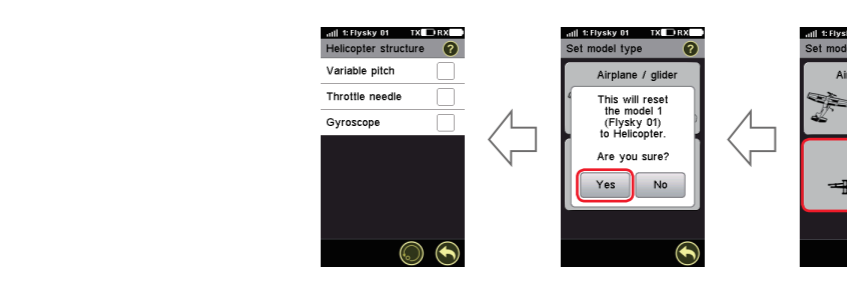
1: Flysky 01 TX RX
Helicopter structure ?
Variable pitch
Throttle needle
Gyroscope

1: Flysky 01 TX RX
Set model type ?
Airplane / glider
This will reset the model 1 (Flysky 01) to Helicopter.

Are you sure?
Yes
No

1: Flys
Set mode
Ai